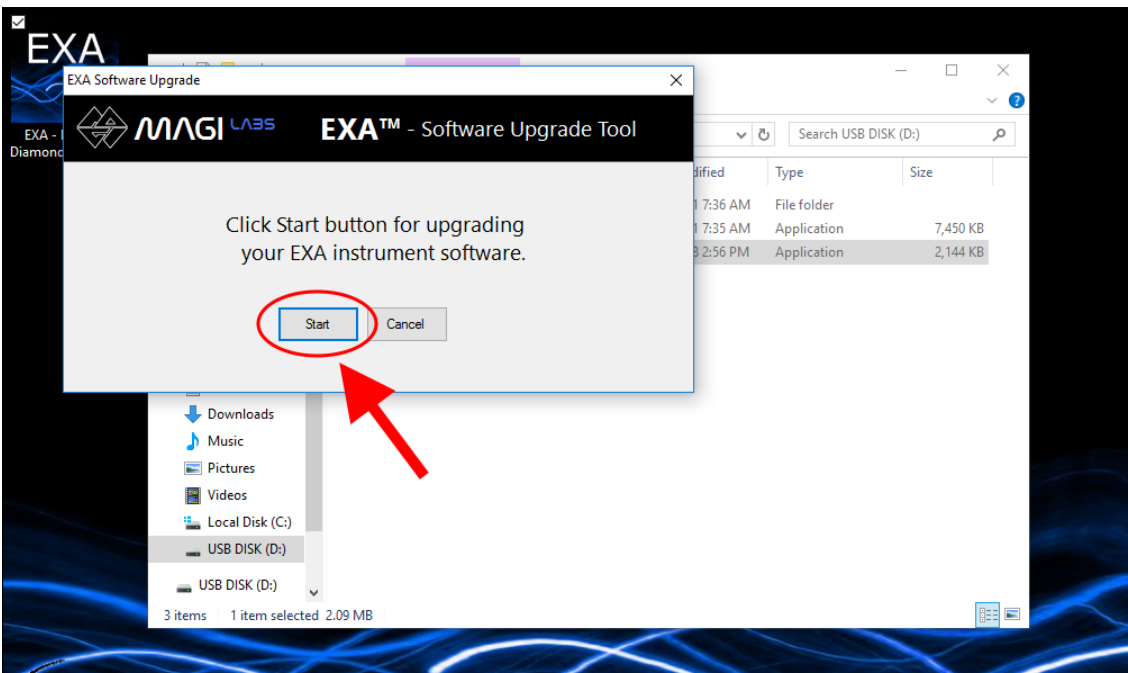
EXA

EXA - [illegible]
Diamond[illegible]

EXA Software Upgrade
×

MAGI LABS
EXA™ - Software Upgrade Tool

Click Start button for upgrading
your EXA instrument software.

Start
Cancel

Search USB DISK (D:)

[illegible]dified | Type | Size
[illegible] 7:36 AM | File folder |
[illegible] 7:35 AM | Application | 7,450 KB
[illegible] 2:56 PM | Application | 2,144 KB

Downloads
Music
Pictures
Videos
Local Disk (C:)
USB DISK (D:)
USB DISK (D:)

3 items   1 item selected 2.09 MB